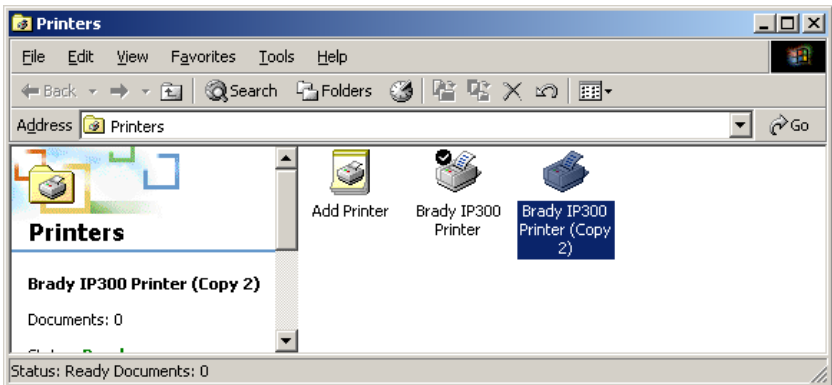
Printers

File Edit View Favorites Tools Help

Back Search Folders

Address Printers Go

Printers

Brady IP300 Printer (Copy 2)

Documents: 0

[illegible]

Add Printer

Brady IP300 Printer

Brady IP300 Printer (Copy 2)

Status: Ready Documents: 0